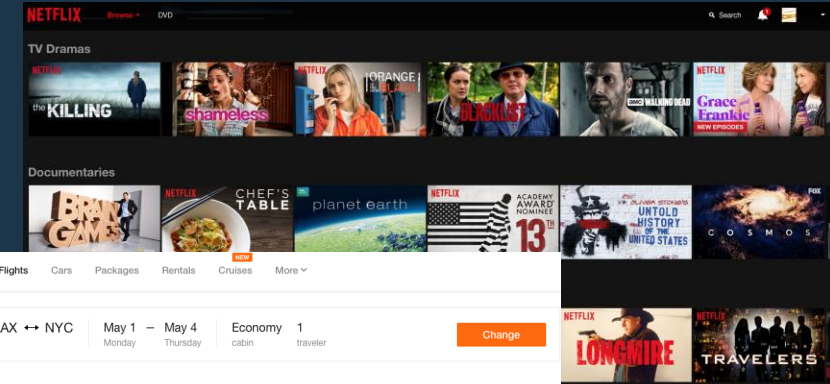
NETFLIX Browse DVD

Search

TV Dramas

NETFLIX the KILLING

shameless

NETFLIX ORANGE is the new BLACK

THE BLACKLIST

AMC WALKING DEAD

NETFLIX Grace and Frankie NEW EPISODES

Documentaries

BRAIN GAMES

NETFLIX CHEF'S TABLE

planet earth

NETFLIX ACADEMY AWARD NOMINEE 13TH

OLIVER STONE'S UNTOLD HISTORY OF THE UNITED STATES

FOX COSMOS

Flights Cars Packages Rentals NEW Cruises More

AX ↔ NYC May 1 Monday – May 4 Thursday Economy cabin 1 traveler Change

NETFLIX LONGMIRE

NETFLIX TRAVELERS